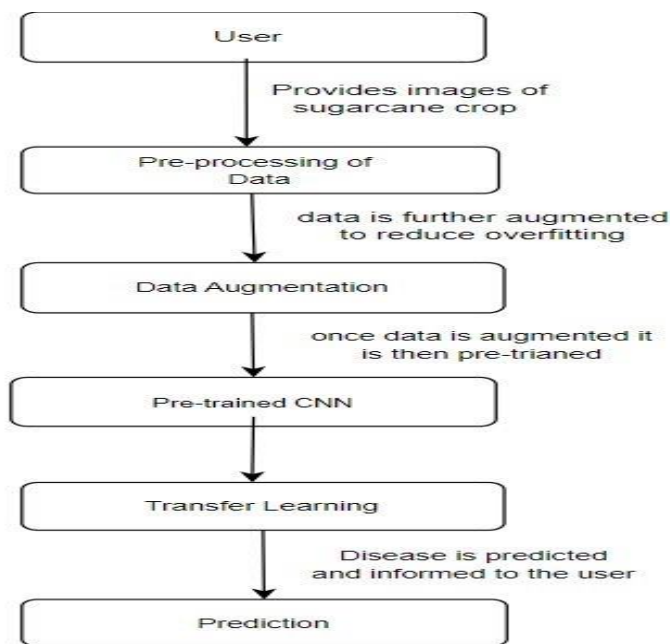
User

Provides images of sugarcane crop

Pre-processing of Data

data is further augmented to reduce overfitting

Data Augmentation

once data is augmented it is then pre-trianed

Pre-trained CNN

Transfer Learning

Disease is predicted and informed to the user

Prediction